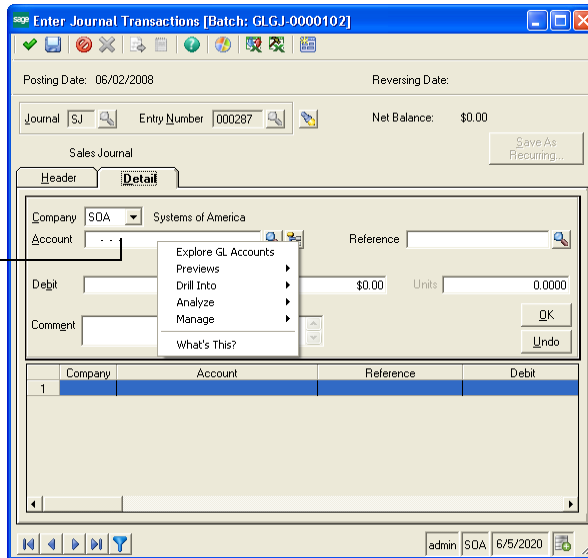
sage Enter Journal Transactions [Batch: GLGJ-0000102]

Posting Date: 06/02/2008

Reversing Date:

Journal SJ

Entry Number 000287

Net Balance: $0.00

Sales Journal

Save As Recurring...

Header

Detail

Company SOA Systems of America

Account - -

Reference

Explore GL Accounts
Previews
Drill Into
Analyze
Manage
What's This?

Debit

$0.00

Units

0.0000

Comment

OK

Undo

| | Company | Account | Reference | Debit |
|---|---|---|---|---|
| 1 | | | | |

admin SOA 6/5/2020